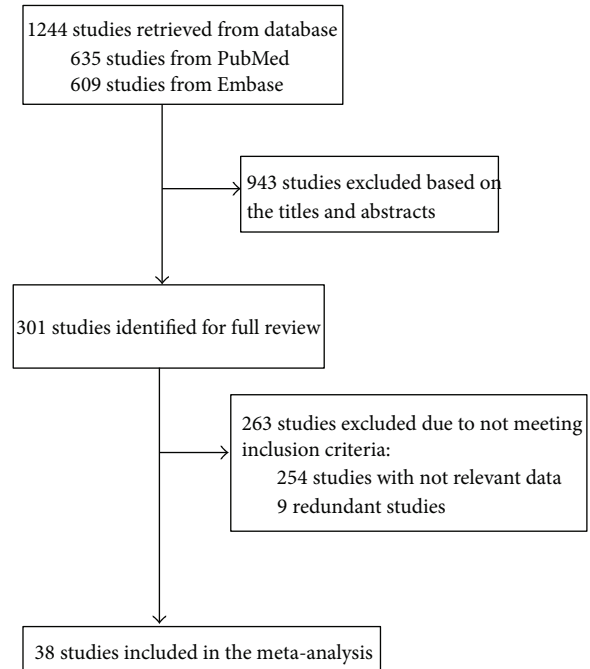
1244 studies retrieved from database
635 studies from PubMed
609 studies from Embase

943 studies excluded based on the titles and abstracts

301 studies identified for full review

263 studies excluded due to not meeting inclusion criteria:
254 studies with not relevant data
9 redundant studies

38 studies included in the meta-analysis